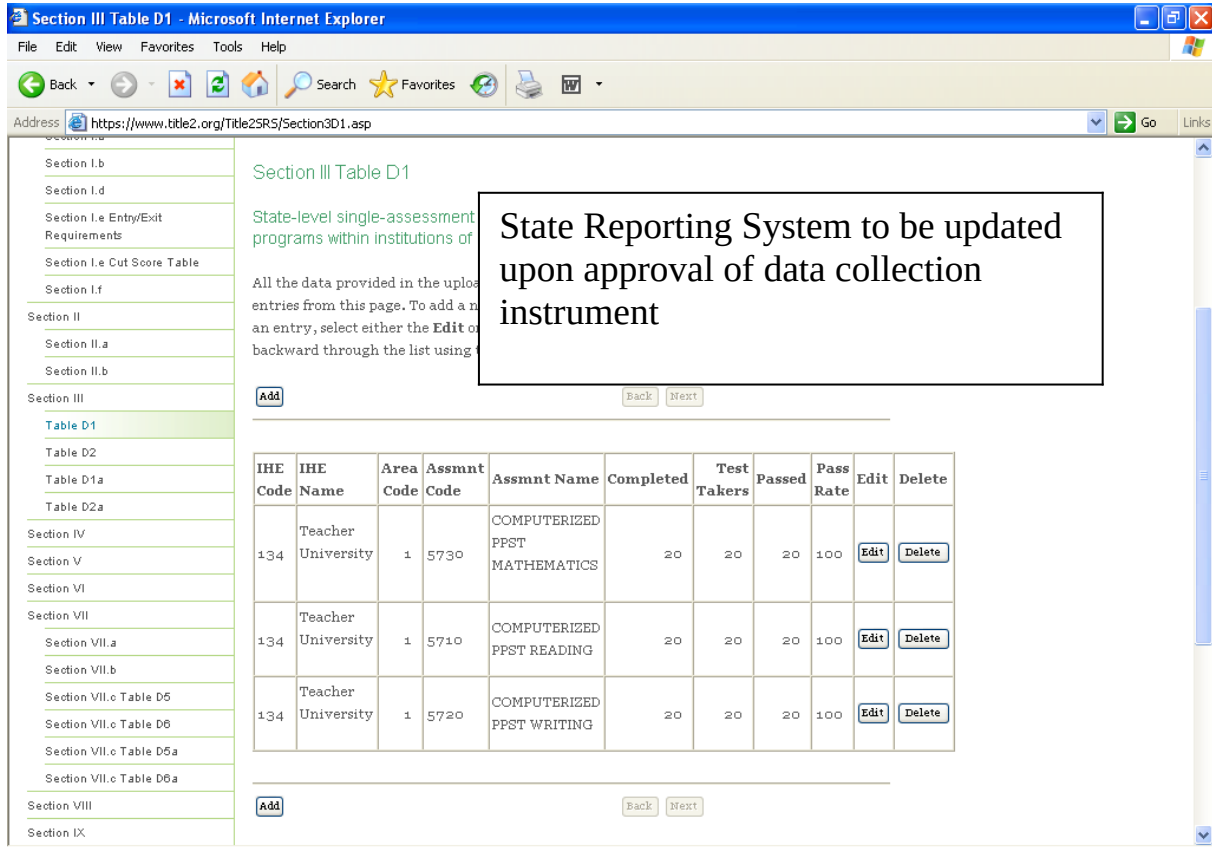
Section III Table D1 - Microsoft Internet Explorer

File Edit View Favorites Tools Help

Back Search Favorites

Address https://www.title2.org/Title2SRS/Section3D1.asp Go Links

Section I.b
Section I.d
Section I.e Entry/Exit Requirements
Section I.e Cut Score Table
Section I.f
Section II
Section II.a
Section II.b
Section III
Table D1
Table D2
Table D1a
Table D2a
Section IV
Section V
Section VI
Section VII
Section VII.a
Section VII.b
Section VII.c Table D5
Section VII.c Table D6
Section VII.c Table D5a
Section VII.c Table D6a
Section VIII
Section IX

Section III Table D1

State-level single-assessment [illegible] programs within institutions of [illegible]

State Reporting System to be updated upon approval of data collection instrument

All the data provided in the uploa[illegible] entries from this page. To add a n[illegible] an entry, select either the **Edit** o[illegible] backward through the list using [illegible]

Add Back Next

| IHE Code | IHE Name | Area Code | Assmnt Code | Assmnt Name | Completed | Test Takers | Passed | Pass Rate | Edit | Delete |
|---|---|---|---|---|---|---|---|---|---|---|
| 134 | Teacher University | 1 | 5730 | COMPUTERIZED PPST MATHEMATICS | 20 | 20 | 20 | 100 | Edit | Delete |
| 134 | Teacher University | 1 | 5710 | COMPUTERIZED PPST READING | 20 | 20 | 20 | 100 | Edit | Delete |
| 134 | Teacher University | 1 | 5720 | COMPUTERIZED PPST WRITING | 20 | 20 | 20 | 100 | Edit | Delete |

Add Back Next